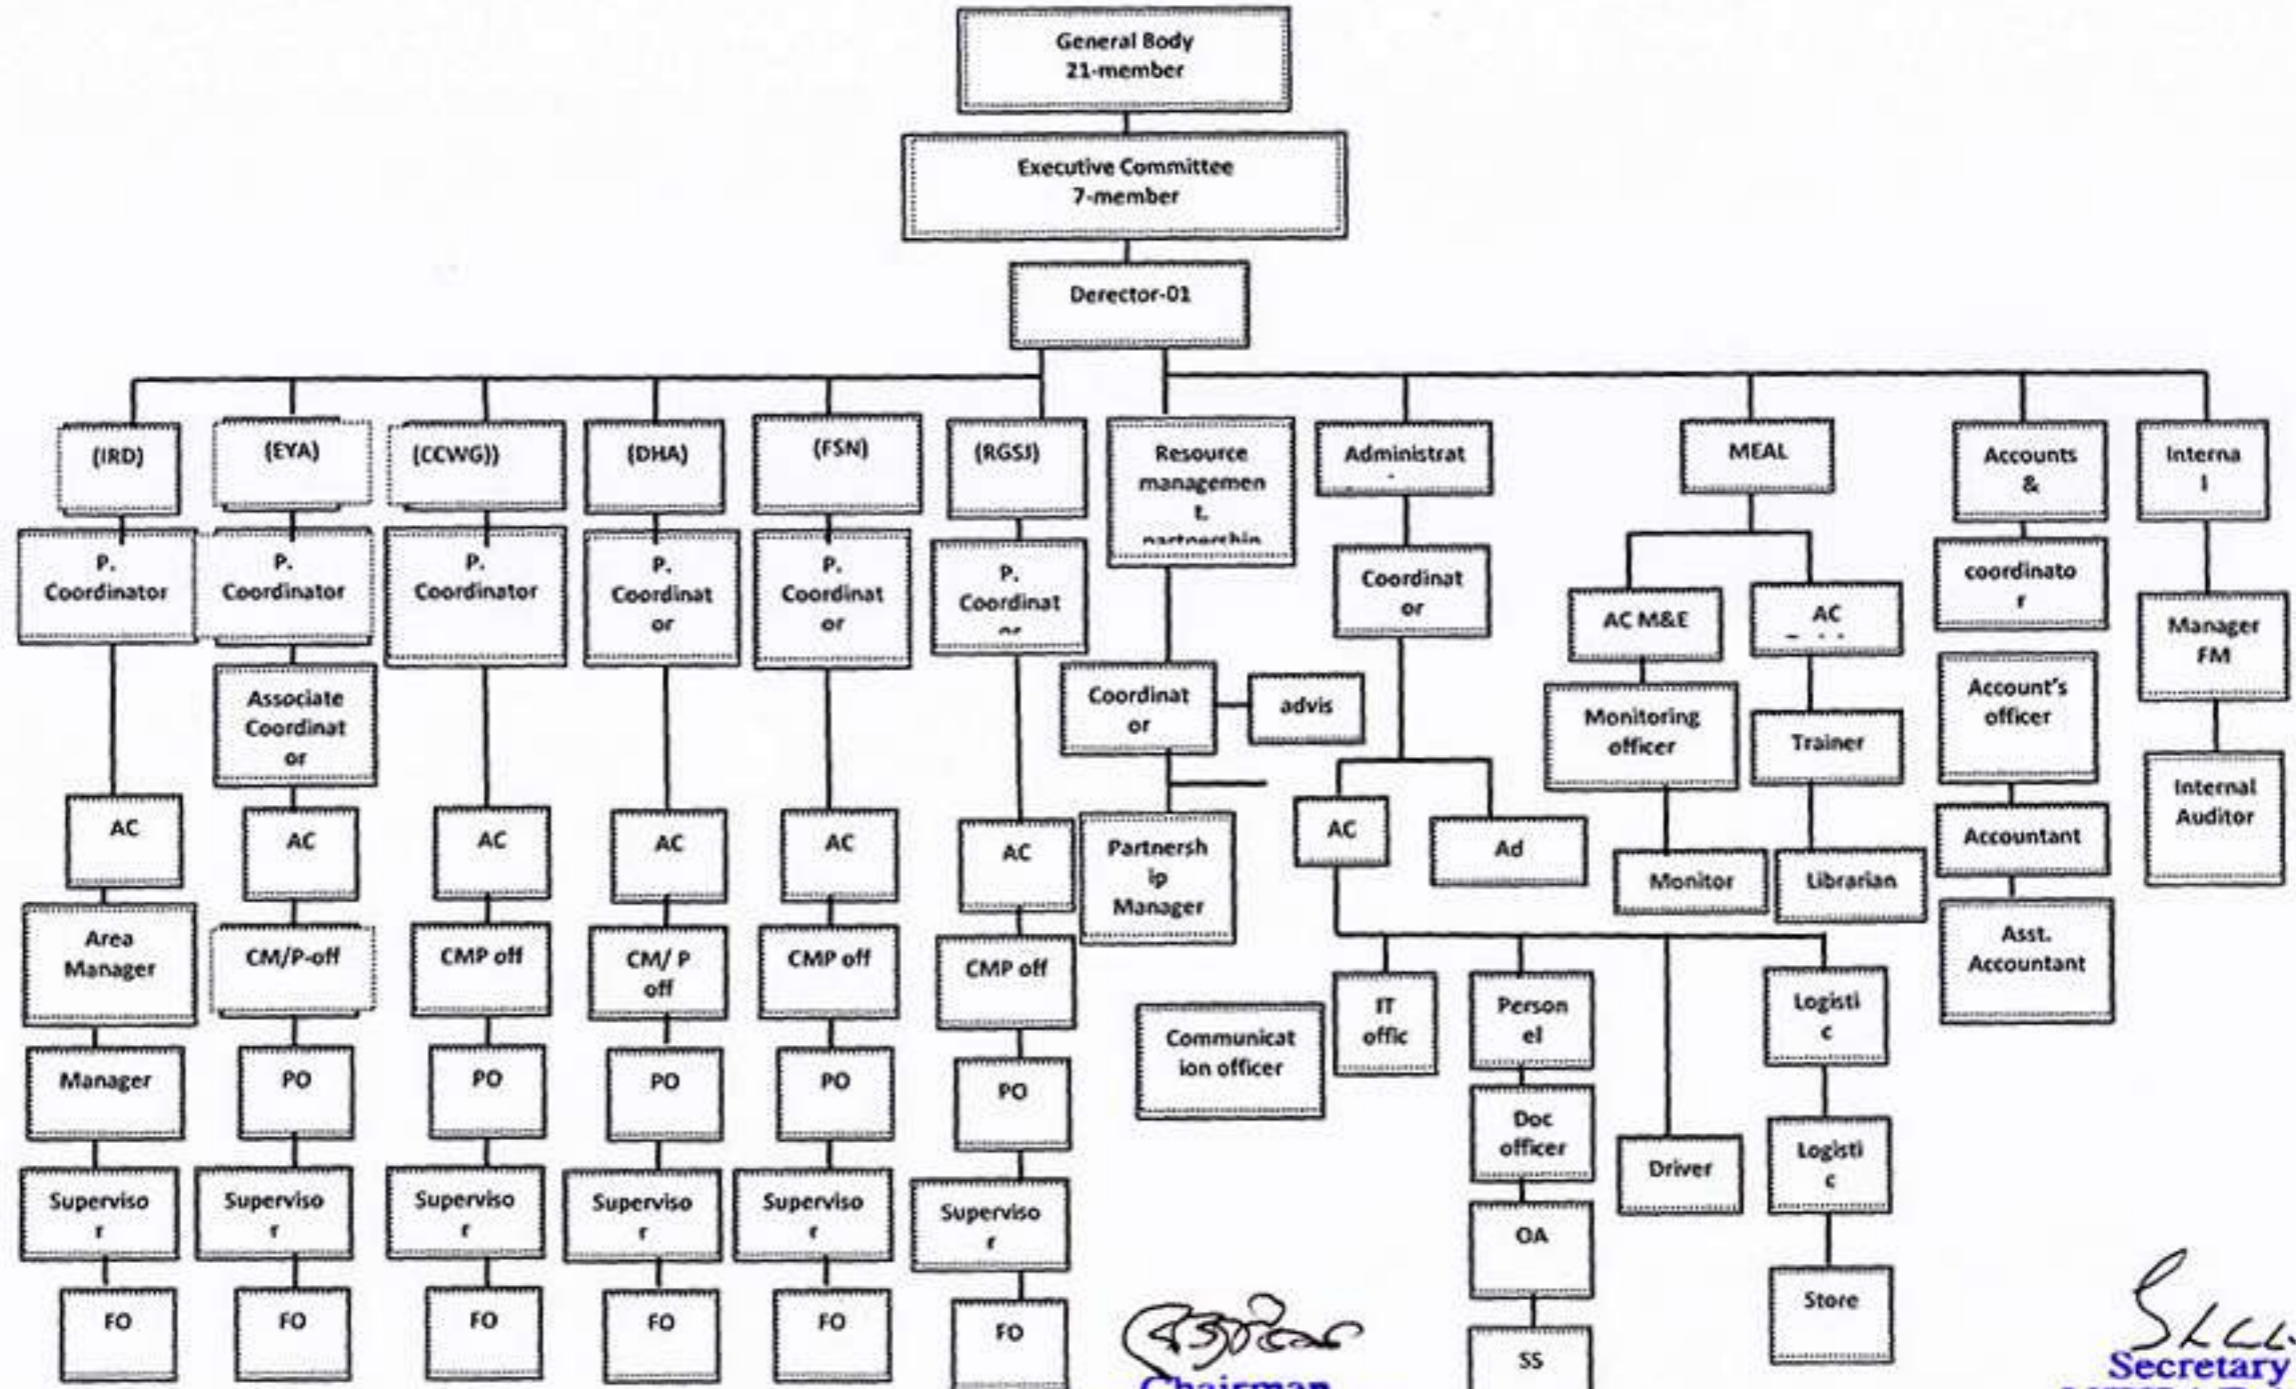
General Body
21-member

Executive Committee
7-member

Derector-01

(IRD)
P. Coordinator
AC
Area Manager
Manager
Supervisor
FO

(EYA)
P. Coordinator
Associate Coordinator
AC
CM/P-off
PO
Supervisor
FO

(CCWG))
P. Coordinator
AC
CMP off
PO
Supervisor
FO

(DHA)
P. Coordinator
AC
CM/ P off
PO
Supervisor
FO

(FSN)
P. Coordinator
AC
CMP off
PO
Supervisor
FO

(RGSJ)
P. Coordinat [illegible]
AC
CMP off
PO
Supervisor
FO

Resource management. partnership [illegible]
Coordinator
advis
Partnership Manager
Communication officer

Administrat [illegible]
Coordinator
AC
Ad
IT offic
Personel
Doc officer
OA
SS
Driver
Logistic
Logistic
Store

MEAL
AC M&E
AC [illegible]
Monitoring officer
Monitor
Trainer
Librarian

Accounts &
coordinator
Account's officer
Accountant
Asst. Accountant

Internal
Manager FM
Internal Auditor

Chairman

Secretary